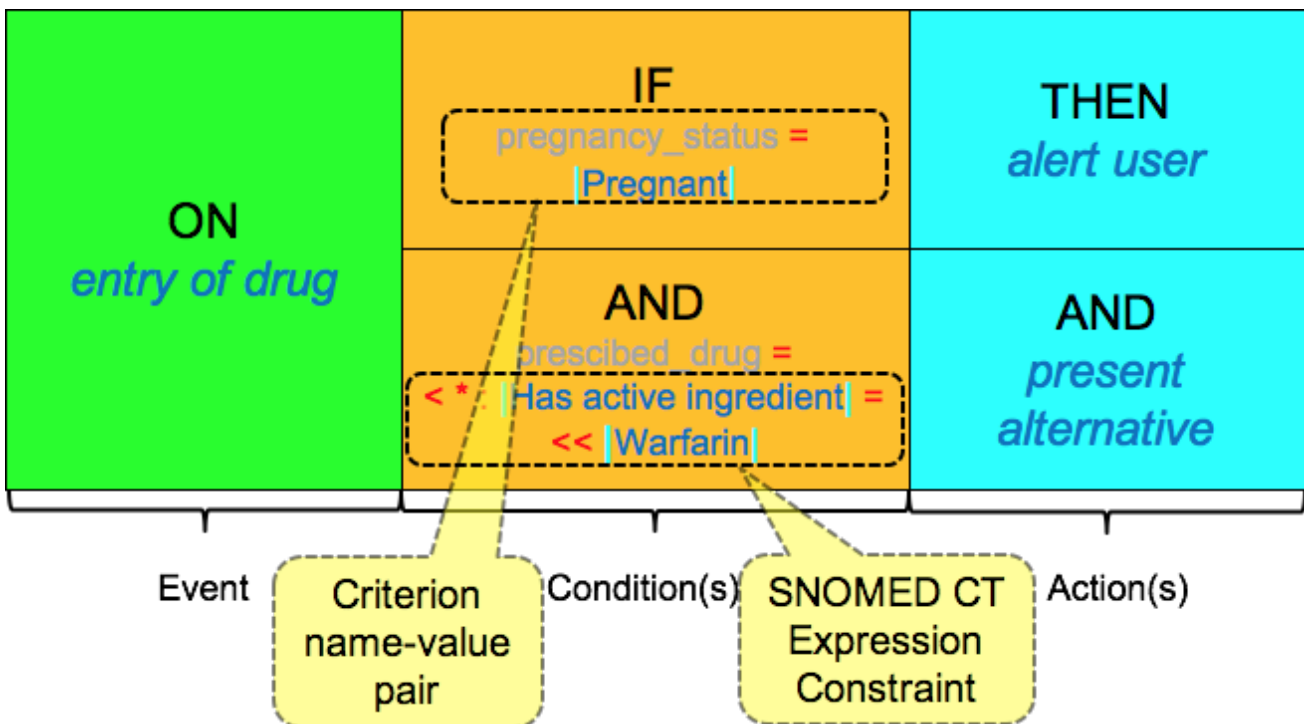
ON
entry of drug

IF
pregnancy_status =
|Pregnant|

AND
prescibed_drug =
< * : |Has active ingredient| =
<< |Warfarin|

THEN
alert user

AND
present alternative

Event

Criterion name-value pair

Condition(s)

SNOMED CT Expression Constraint

Action(s)